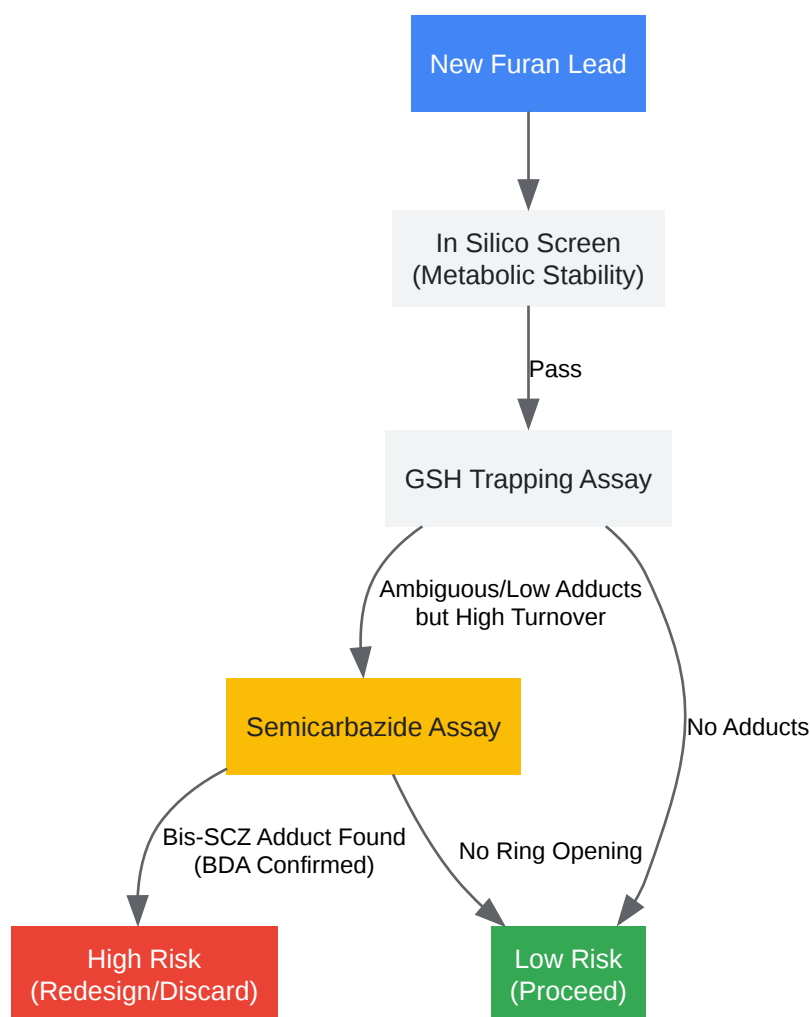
New Furan Lead

In Silico Screen
(Metabolic Stability)

Pass

GSH Trapping Assay

Ambiguous/Low Adducts
but High Turnover

No Adducts

Semicarbazide Assay

Bis-SCZ Adduct Found
(BDA Confirmed)

No Ring Opening

High Risk
(Redesign/Discard)

Low Risk
(Proceed)